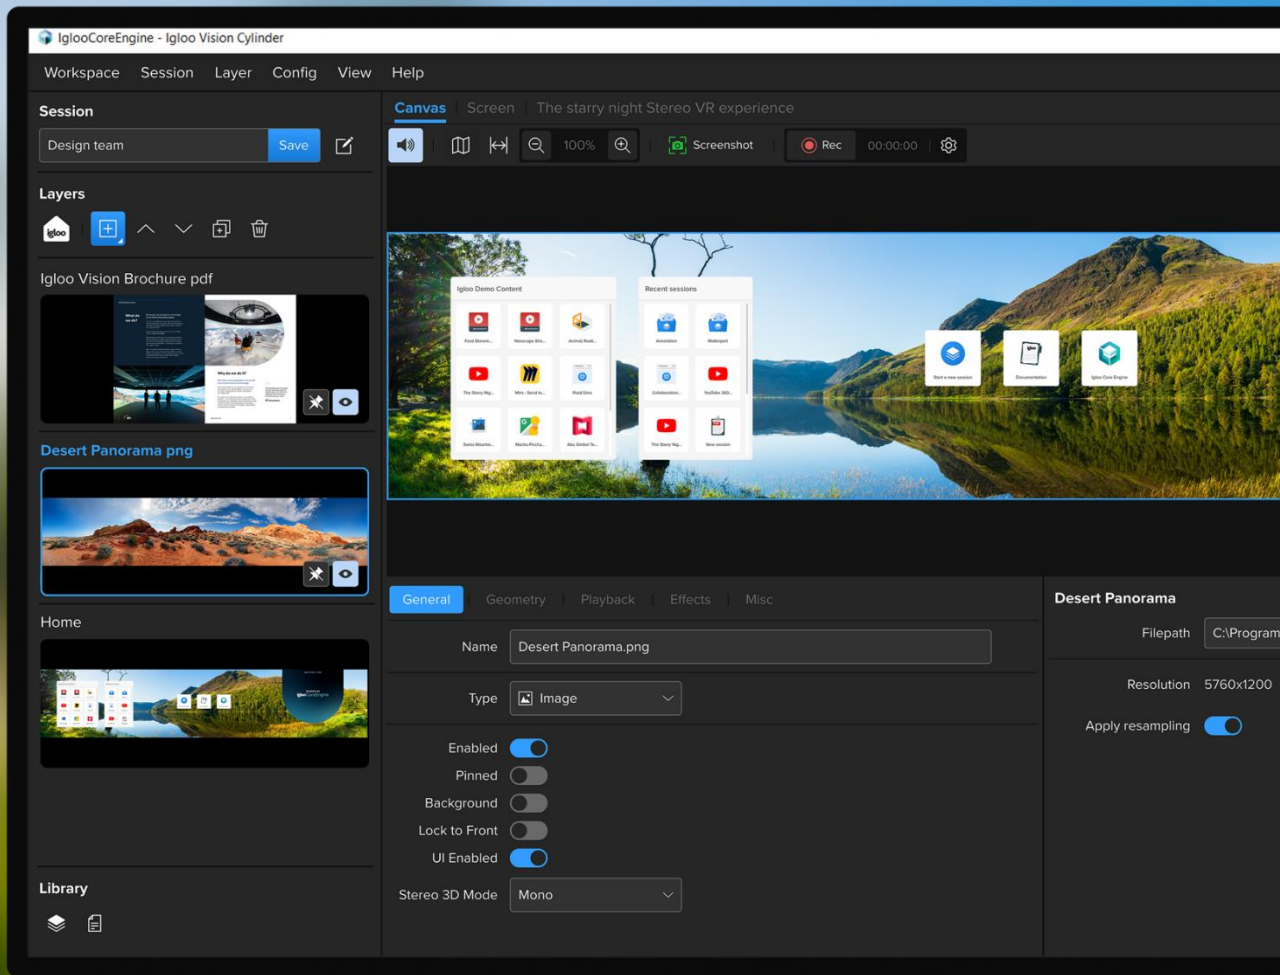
IglooCoreEngine - Igloo Vision Cylinder

Workspace Session Layer Config View Help

Session

Design team Save

Layers

igloo

Igloo Vision Brochure pdf

Desert Panorama png

Home

Library

Canvas Screen The starry night Stereo VR experience

100% Screenshot Rec 00:00:00

Igloo Demo Content

Recent sessions

General Geometry Playback Effects Misc

Name Desert Panorama.png

Type Image

Enabled

Pinned

Background

Lock to Front

UI Enabled

Stereo 3D Mode Mono

Desert Panorama

Filepath C:\Program

Resolution 5760x1200

Apply resampling